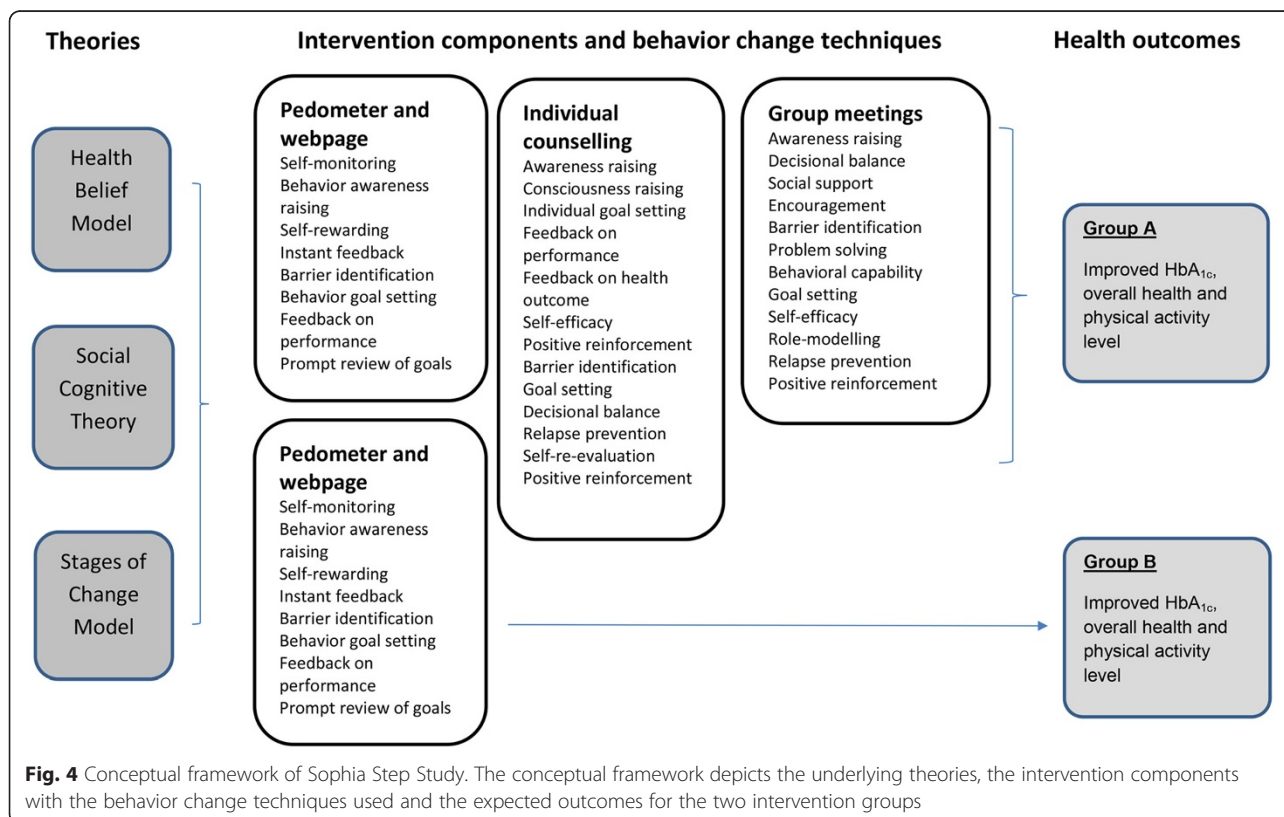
Theories

Intervention components and behavior change techniques

Health outcomes

Health Belief Model

Social Cognitive Theory

Stages of Change Model

Pedometer and webpage
Self-monitoring
Behavior awareness raising
Self-rewarding
Instant feedback
Barrier identification
Behavior goal setting
Feedback on performance
Prompt review of goals

Pedometer and webpage
Self-monitoring
Behavior awareness raising
Self-rewarding
Instant feedback
Barrier identification
Behavior goal setting
Feedback on performance
Prompt review of goals

Individual counselling
Awareness raising
Consciousness raising
Individual goal setting
Feedback on performance
Feedback on health outcome
Self-efficacy
Positive reinforcement
Barrier identification
Goal setting
Decisional balance
Relapse prevention
Self-re-evaluation
Positive reinforcement

Group meetings
Awareness raising
Decisional balance
Social support
Encouragement
Barrier identification
Problem solving
Behavioral capability
Goal setting
Self-efficacy
Role-modelling
Relapse prevention
Positive reinforcement

Group A
Improved $HbA_{1c}$, overall health and physical activity level

Group B
Improved $HbA_{1c}$, overall health and physical activity level

Fig. 4 Conceptual framework of Sophia Step Study. The conceptual framework depicts the underlying theories, the intervention components with the behavior change techniques used and the expected outcomes for the two intervention groups